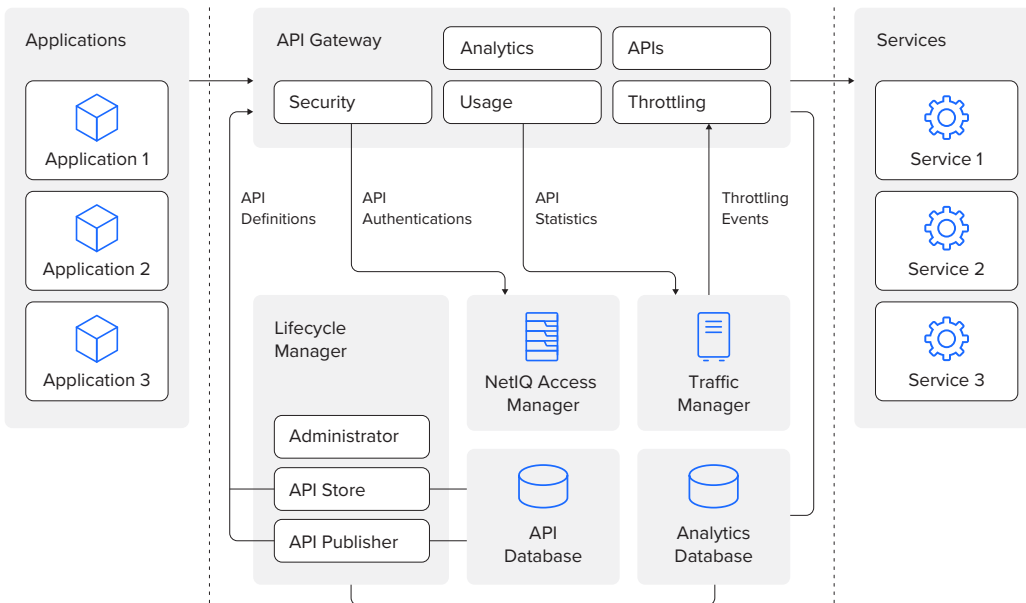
Applications

Application 1

Application 2

Application 3

API Gateway

Analytics

APIs

Security

Usage

Throttling

API Definitions

API Authentications

API Statistics

Throttling Events

Lifecycle Manager

NetIQ Access Manager

Traffic Manager

Administrator

API Store

API Publisher

API Database

Analytics Database

Services

Service 1

Service 2

Service 3